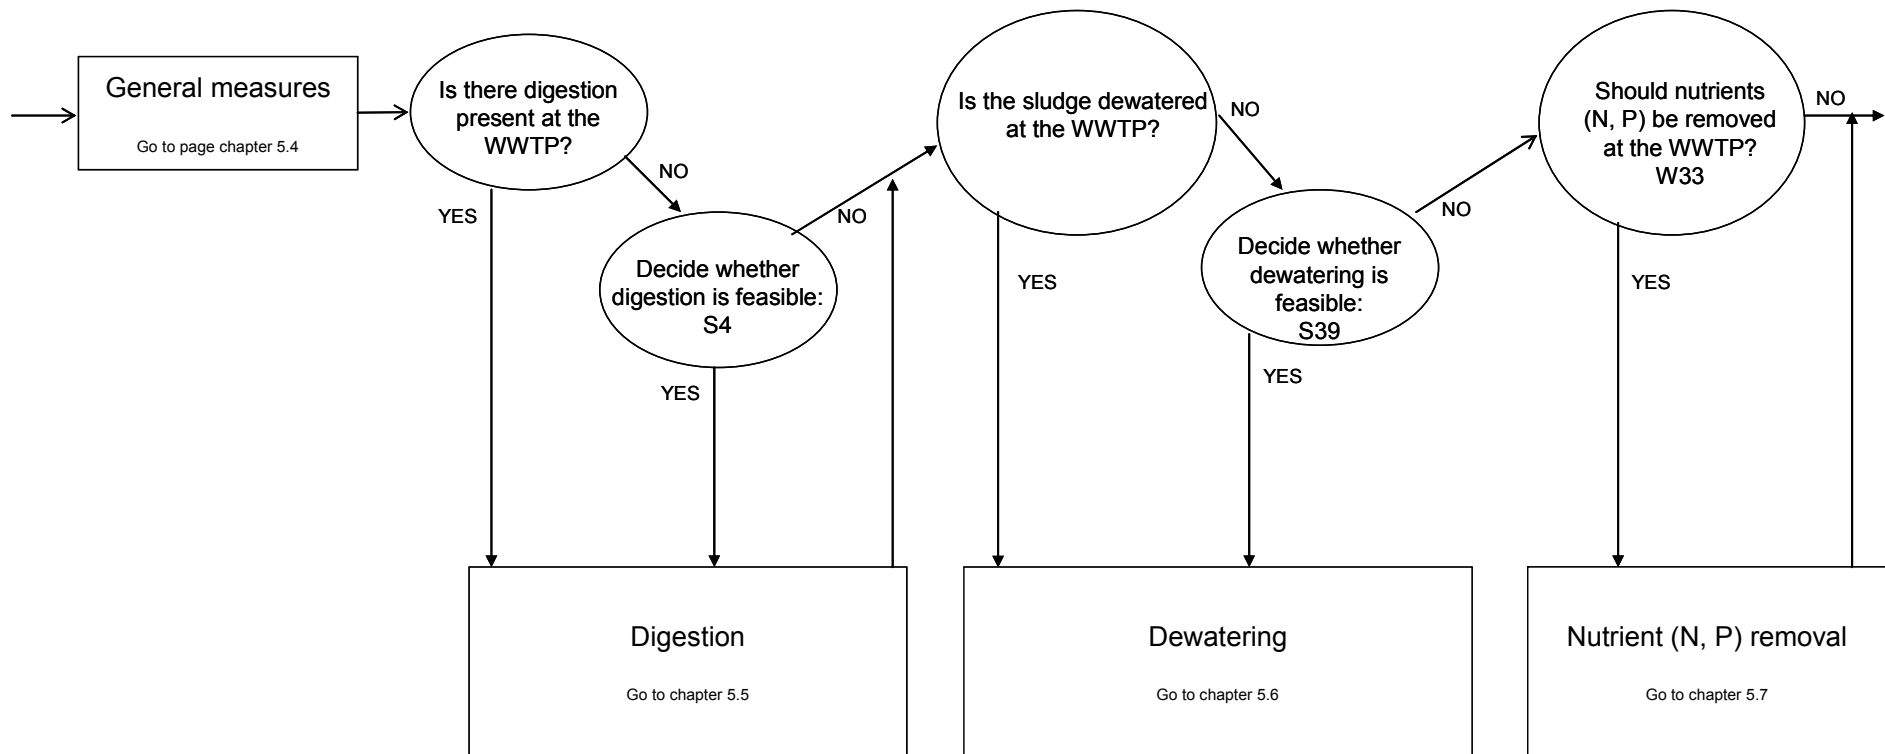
General measures

Go to page chapter 5.4

Is there digestion present at the WWTP?

NO

YES

Decide whether digestion is feasible: S4

NO

YES

Is the sludge dewatered at the WWTP?

NO

YES

Decide whether dewatering is feasible: S39

NO

YES

Should nutrients (N, P) be removed at the WWTP? W33

NO

YES

Digestion

Go to chapter 5.5

Dewatering

Go to chapter 5.6

Nutrient (N, P) removal

Go to chapter 5.7